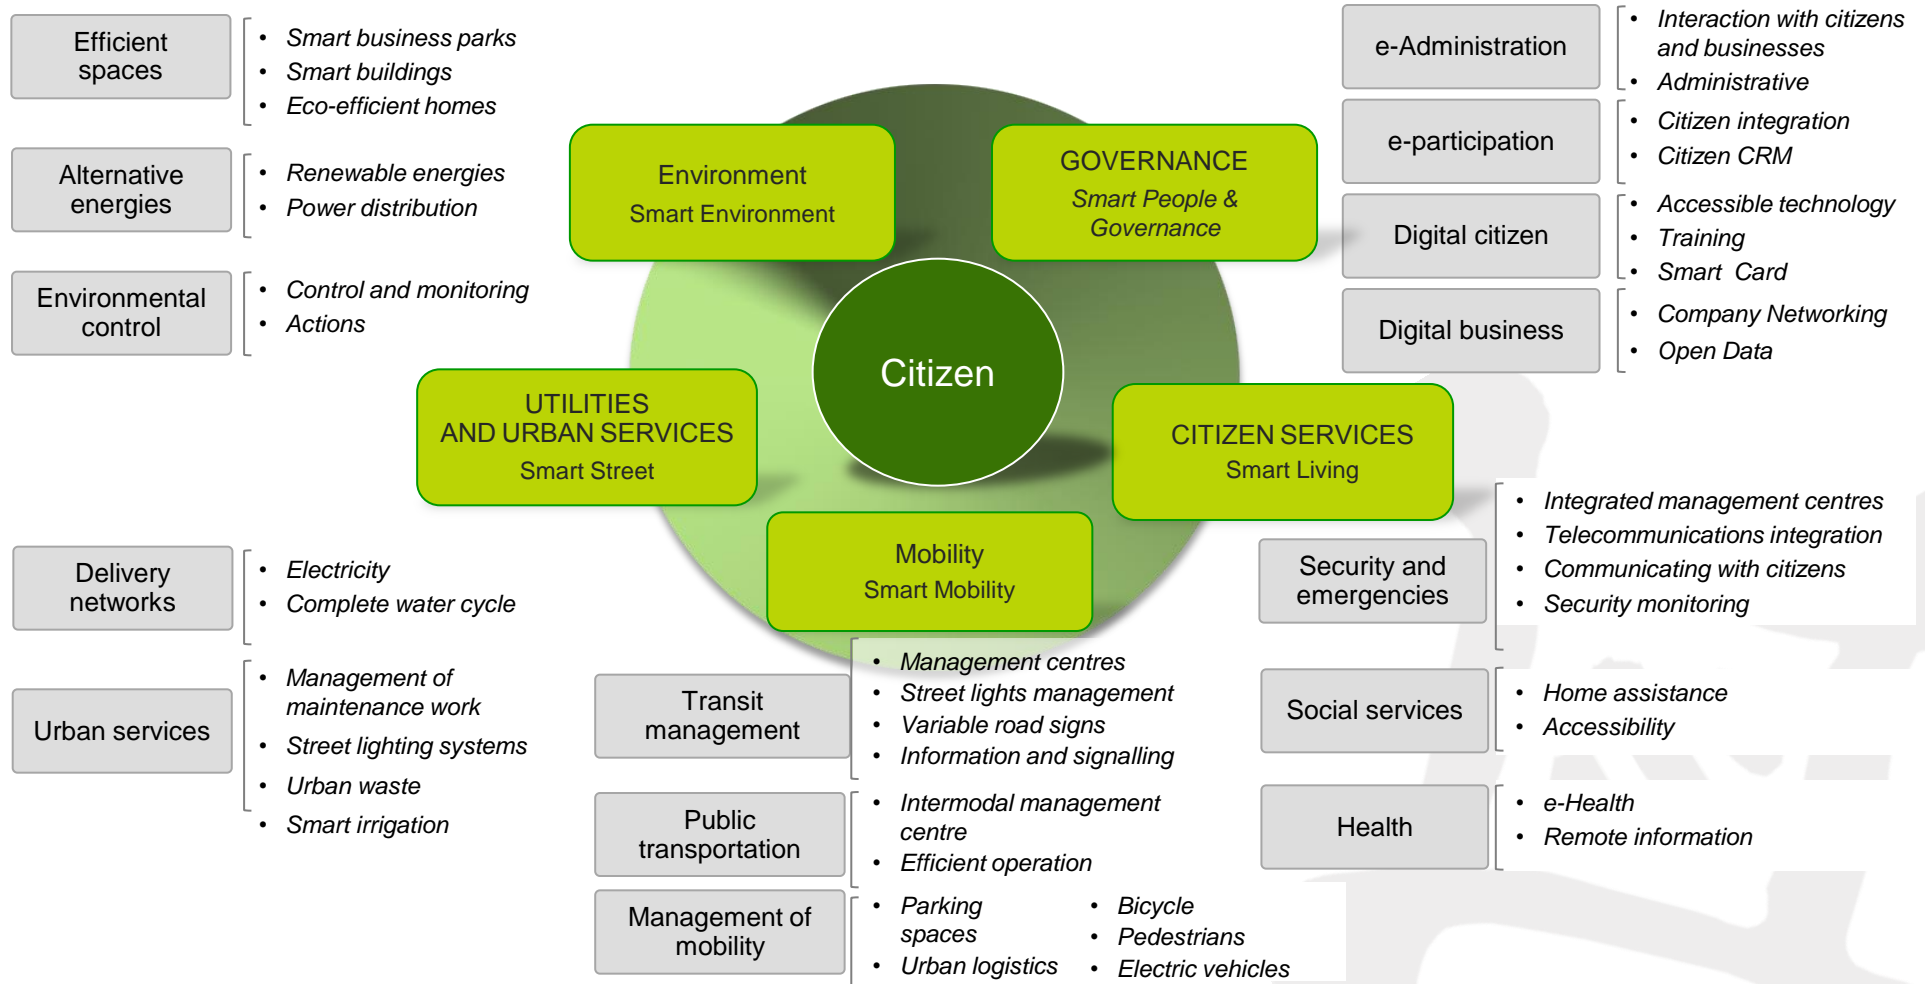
Efficient spaces

- Smart business parks
- Smart buildings
- Eco-efficient homes

Alternative energies

- Renewable energies
- Power distribution

Environmental control

- Control and monitoring
- Actions

Environment
Smart Environment

GOVERNANCE
Smart People & Governance

Citizen

UTILITIES AND URBAN SERVICES
Smart Street

CITIZEN SERVICES
Smart Living

Mobility
Smart Mobility

e-Administration

- Interaction with citizens and businesses
- Administrative

e-participation

- Citizen integration
- Citizen CRM

Digital citizen

- Accessible technology
- Training
- Smart Card

Digital business

- Company Networking
- Open Data

Delivery networks

- Electricity
- Complete water cycle

Urban services

- Management of maintenance work
- Street lighting systems
- Urban waste
- Smart irrigation

Transit management

- Management centres
- Street lights management
- Variable road signs
- Information and signalling

Public transportation

- Intermodal management centre
- Efficient operation

Management of mobility

- Parking spaces
- Urban logistics
- Bicycle
- Pedestrians
- Electric vehicles

Security and emergencies

- Integrated management centres
- Telecommunications integration
- Communicating with citizens
- Security monitoring

Social services

- Home assistance
- Accessibility

Health

- e-Health
- Remote information